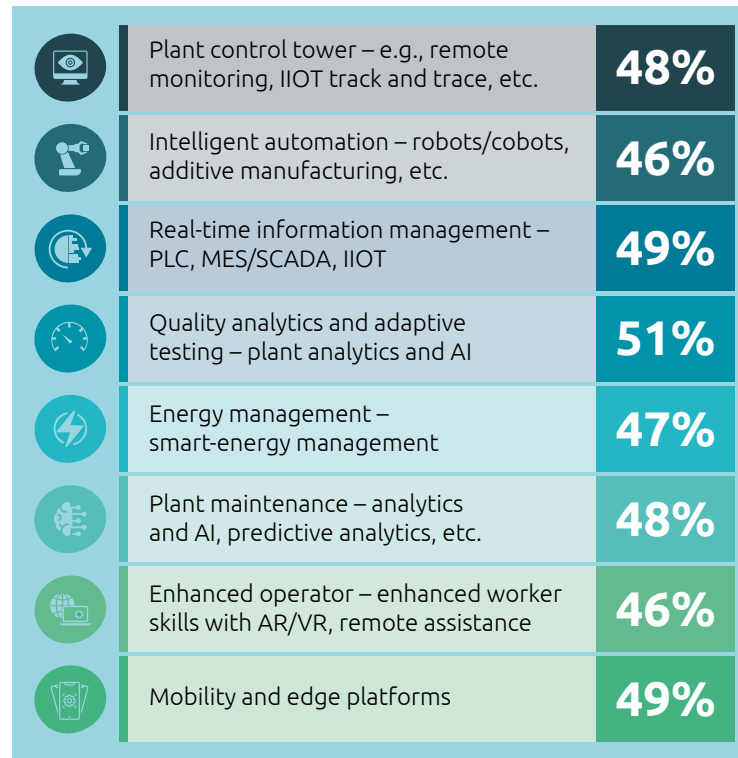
| | |
|---|---|
| Plant control tower – e.g., remote monitoring, IIOT track and trace, etc. | 48% |
| Intelligent automation – robots/cobots, additive manufacturing, etc. | 46% |
| Real-time information management – PLC, MES/SCADA, IIOT | 49% |
| Quality analytics and adaptive testing – plant analytics and AI | 51% |
| Energy management – smart-energy management | 47% |
| Plant maintenance – analytics and AI, predictive analytics, etc. | 48% |
| Enhanced operator – enhanced worker skills with AR/VR, remote assistance | 46% |
| Mobility and edge platforms | 49% |